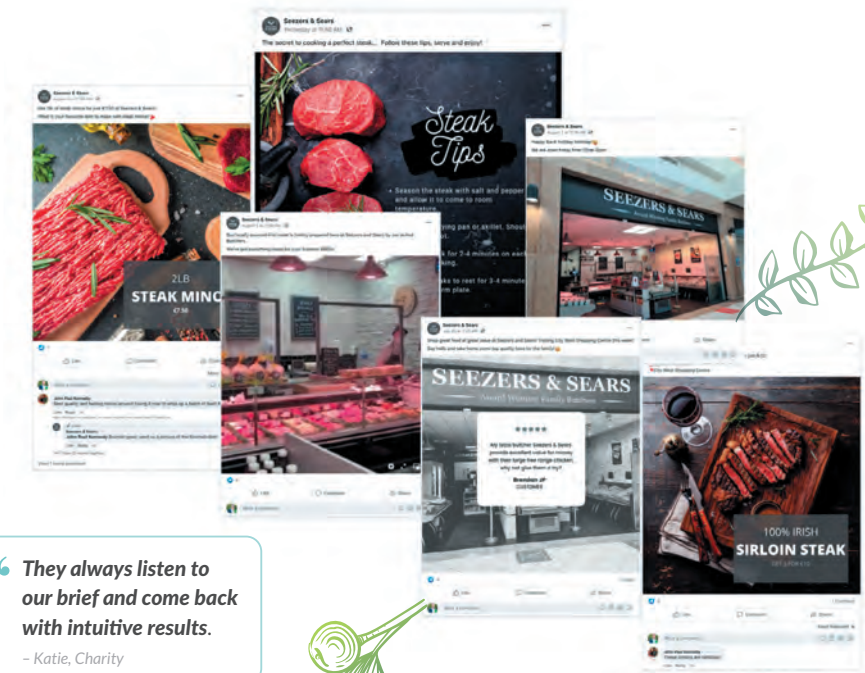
Seezers & Sears

The secret to cooking a perfect steak... Follow these tips, serve and enjoy!

Steak Tips

• Season the steak with salt and pepper and allow it to come to room temperature

Seezers & Sears

2LB
STEAK MINC

Like
Comment

Seezers & Sears

Seezers & Sears

Happy Bank Holiday Weekend

SEEZERS & SEARS

Seezers & Sears

SEEZERS & SEARS
Award Winning Family Butchers

★★★★★
My local butcher Seezers & Sears provide excellent value for money with their large free range chicken, why not give them a try?
Brendan JP
CUSTOMER

Like
Comment
Share

100% IRISH
SIRLOIN STEAK

Like
Comment
Share

Like
Comment
Share

“ They always listen to our brief and come back with intuitive results.
– Katie, Charity